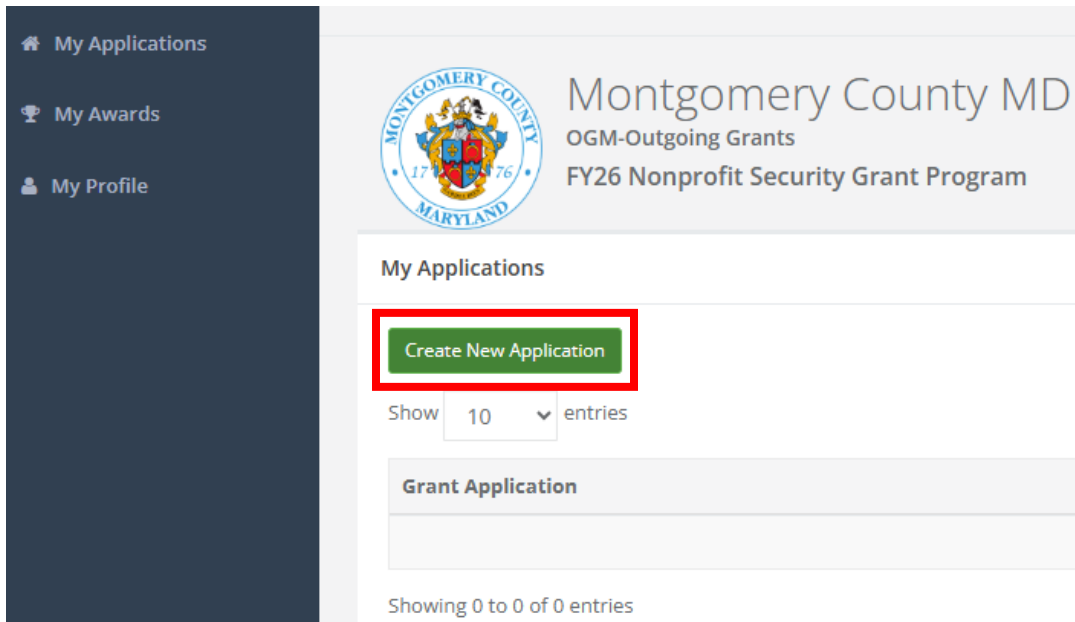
My Applications

My Awards

My Profile

MONTGOMERY COUNTY
17 76
MARYLAND

Montgomery County MD
OGM-Outgoing Grants
FY26 Nonprofit Security Grant Program

My Applications

Create New Application

Show 10 entries

| Grant Application |
|---|
| |

Showing 0 to 0 of 0 entries